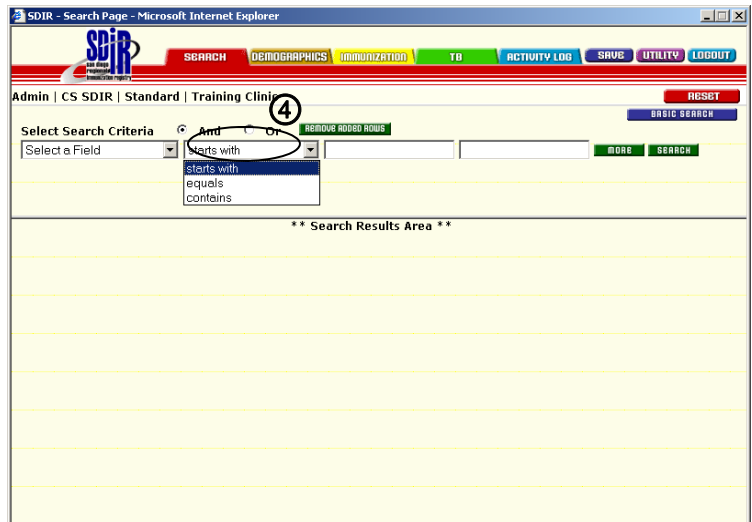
SDIR - Search Page - Microsoft Internet Explorer

SDIR san diego regional immunization registry

SEARCH DEMOGRAPHICS IMMUNIZATION TB ACTIVITY LOG SAVE UTILITY LOGOUT

Admin | CS SDIR | Standard | Training Clinic

RESET

BASIC SEARCH

④

Select Search Criteria And Or REMOVE ADDED ROWS

Select a Field starts with MORE SEARCH

starts with
equals
contains

** Search Results Area **